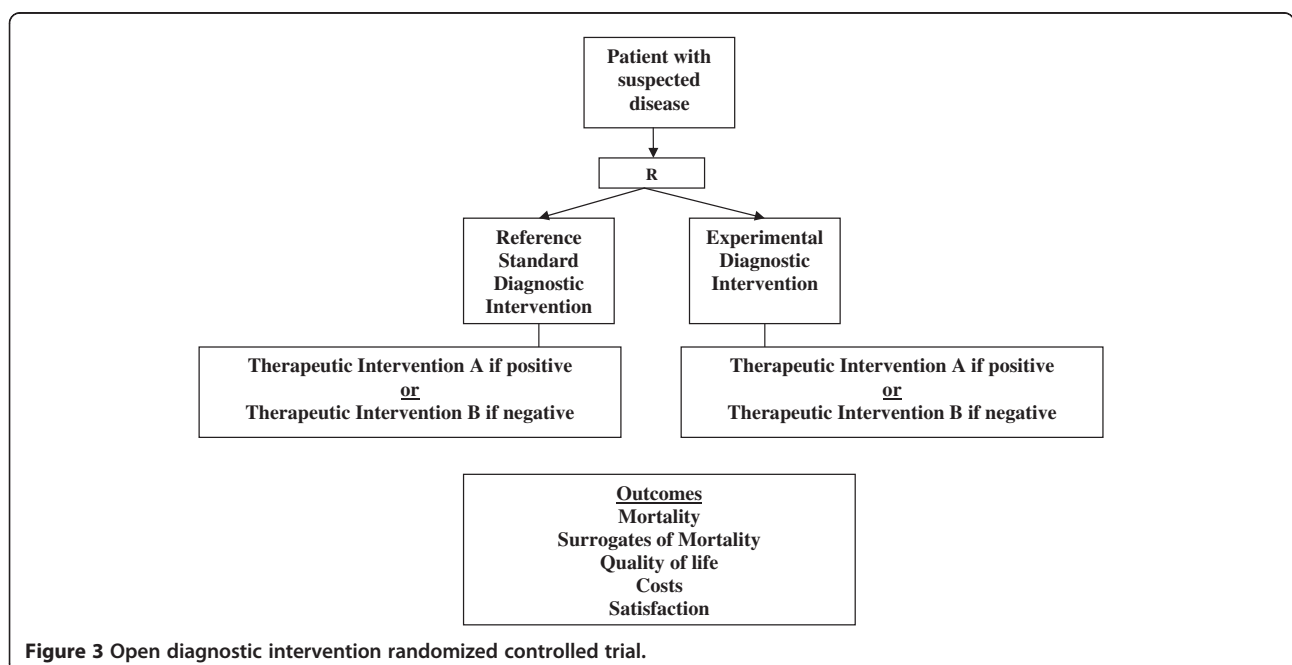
Patient with suspected disease

R

Reference Standard Diagnostic Intervention

Experimental Diagnostic Intervention

Therapeutic Intervention A if positive
or
Therapeutic Intervention B if negative

Therapeutic Intervention A if positive
or
Therapeutic Intervention B if negative

Outcomes
Mortality
Surrogates of Mortality
Quality of life
Costs
Satisfaction

Figure 3 Open diagnostic intervention randomized controlled trial.